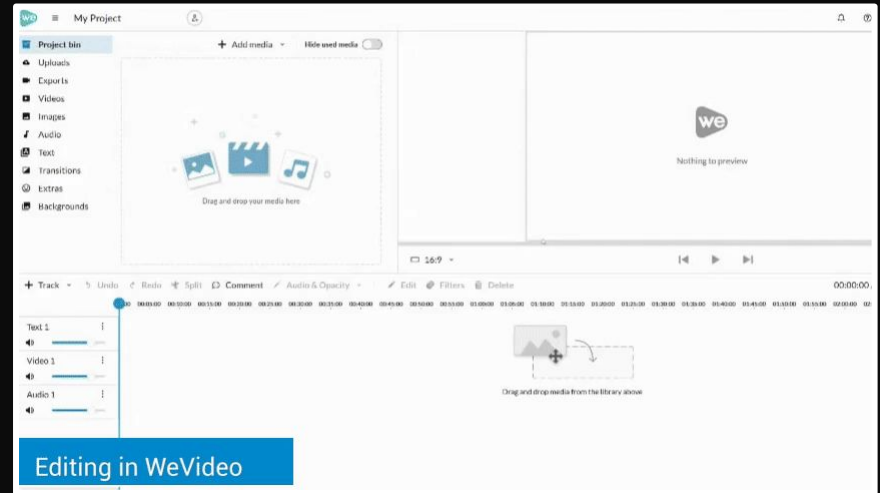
My Project

Project bin
Uploads
Exports
Videos
Images
Audio
Text
Transitions
Extras
Backgrounds

+ Add media
Hide used media

Drag and drop your media here

we
Nothing to preview

16:9

+ Track
Undo
Redo
Split
Comment
Audio & Opacity
Edit
Filters
Delete
00:00:00.

Text 1
Video 1
Audio 1

Drag and drop media from the library above

Editing in WeVideo